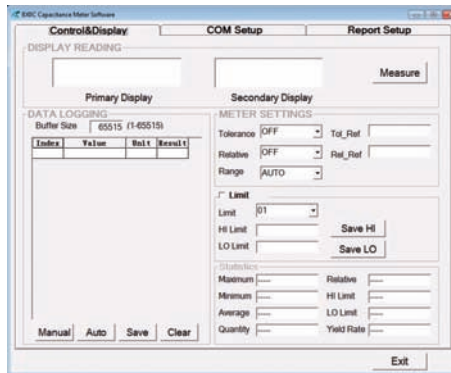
EXEC Capacitance Meter Software

Control&Display | COM Setup | Report Setup

DISPLAY READING

Measure

Primary Display

Secondary Display

DATA LOGGING

Buffer Size 65515 (1-65515)

| Index | Value | Unit | Result |
|---|---|---|---|

METER SETTINGS

Tolerance OFF

Tol_Ref

Relative OFF

Rel_Ref

Range AUTO

Limit

Limit 01

HI Limit

Save HI

LO Limit

Save LO

Statistics

Maximum ----

Relative ----

Minimum ----

HI Limit ----

Average ----

LO Limit ----

Quantity ----

Yield Rate ----

Manual Auto Save Clear

Exit